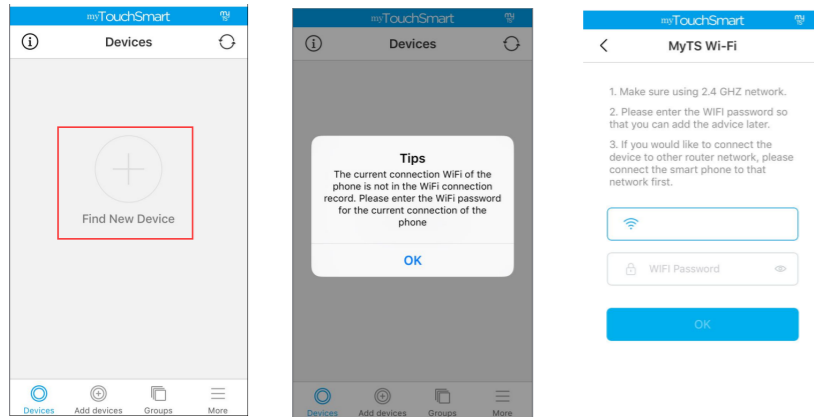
myTouchSmart

Devices

Find New Device

Devices
Add devices
Groups
More

myTouchSmart

Devices

Tips

The current connection WiFi of the phone is not in the WiFi connection record. Please enter the WiFi password for the current connection of the phone

OK

Devices
Add devices
Groups
More

myTouchSmart

MyTS Wi-Fi

1. Make sure using 2.4 GHZ network.

2. Please enter the WIFI password so that you can add the advice later.

3. If you would like to connect the device to other router network, please connect the smart phone to that network first.

WIFI Password

OK